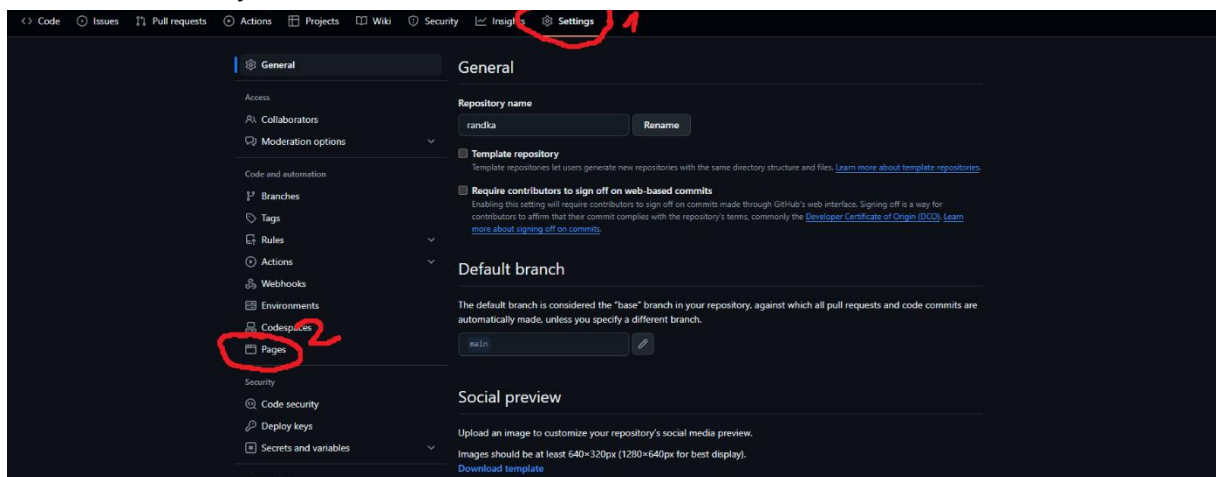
Code Issues Pull requests Actions Projects Wiki Security Insights Settings 1

General

Access

Collaborators

Moderation options

Code and automation

Branches

Tags

Rules

Actions

Webhooks

Environments

Codespaces 2

Pages

Security

Code security

Deploy keys

Secrets and variables

General

Repository name

randka

Rename

Template repository

Template repositories let users generate new repositories with the same directory structure and files. Learn more about template repositories.

Require contributors to sign off on web-based commits

Enabling this setting will require contributors to sign off on commits made through GitHub's web interface. Signing off is a way for contributors to affirm that their commit complies with the repository's terms, commonly the Developer Certificate of Origin (DCO). Learn more about signing off on commits.

Default branch

The default branch is considered the "base" branch in your repository, against which all pull requests and code commits are automatically made, unless you specify a different branch.

main

Social preview

Upload an image to customize your repository's social media preview.

Images should be at least 640×320px (1280×640px for best display).

Download template